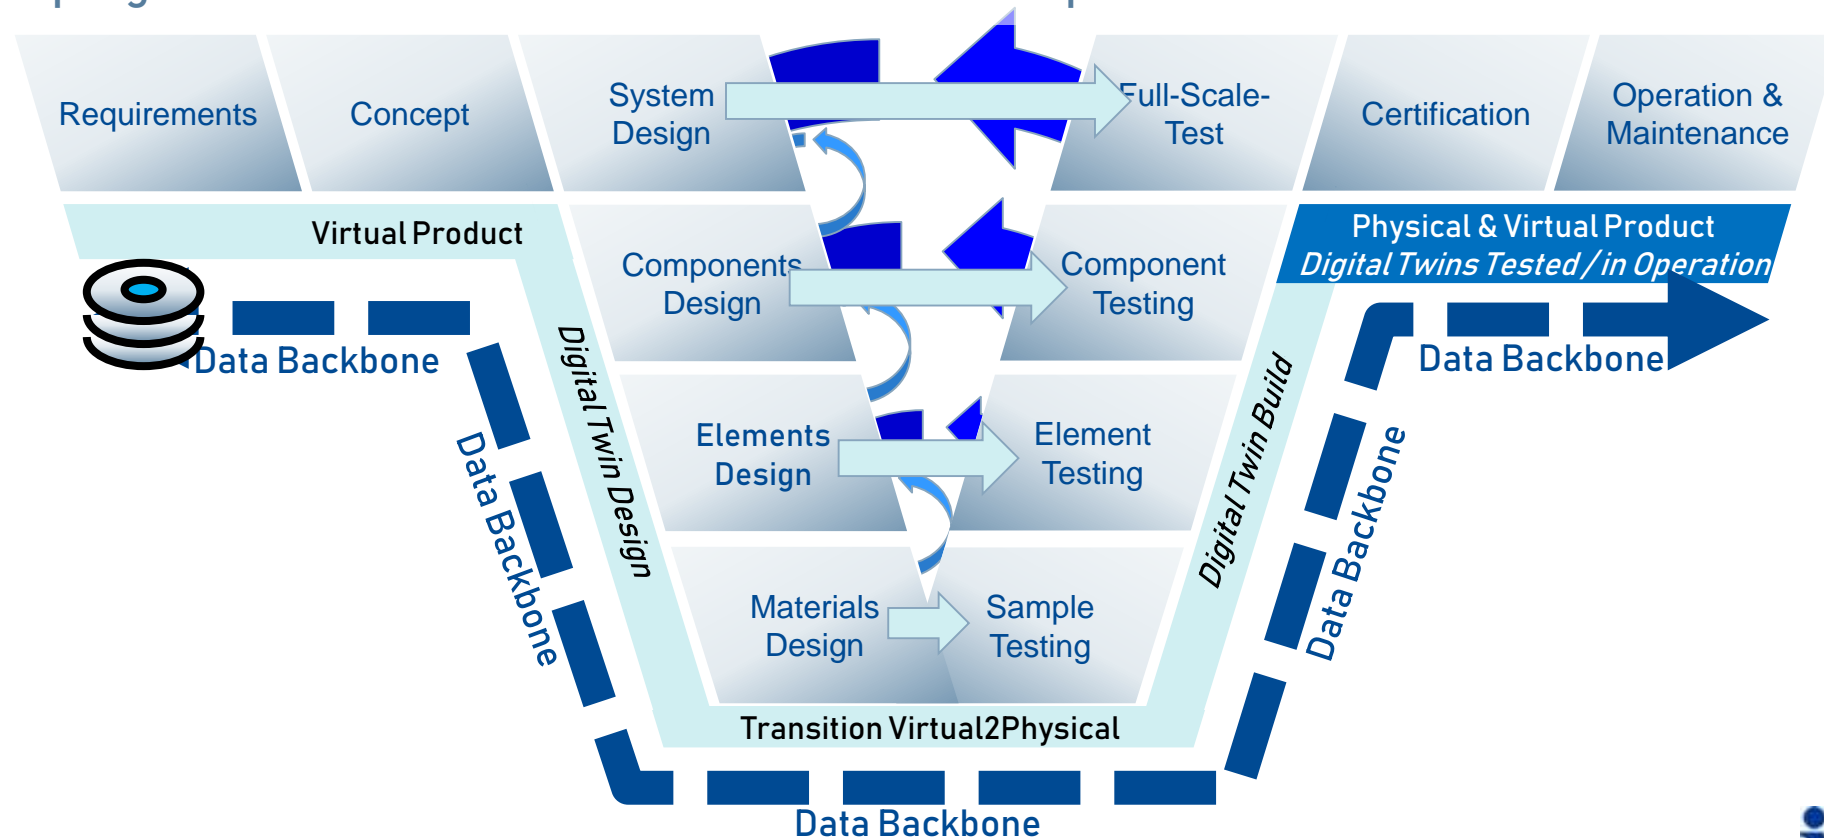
Requirements

Concept

System Design

Full-Scale-Test

Certification

Operation & Maintenance

Virtual Product

Components Design

Component Testing

Physical & Virtual Product
Digital Twins Tested / in Operation

Data Backbone

Data Backbone

Digital Twin Design

Elements Design

Element Testing

Digital Twin Build

Data Backbone

Data Backbone

Materials Design

Sample Testing

Transition Virtual2Physical

Data Backbone